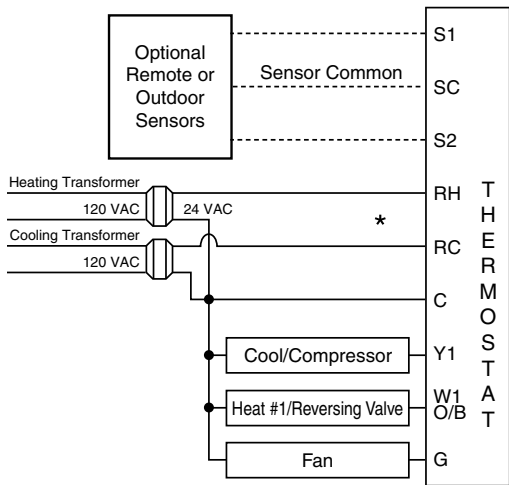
Optional Remote or Outdoor Sensors

Sensor Common

S1

SC

S2

Heating Transformer

120 VAC

24 VAC

RH

*

Cooling Transformer

120 VAC

RC

C

Cool/Compressor

Y1

Heat #1/Reversing Valve

W1
O/B

Fan

G

T
H
E
R
M
O
S
T
A
T